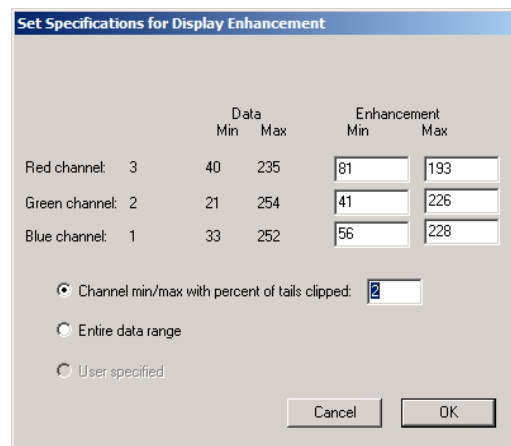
Set Specifications for Display Enhancement

| | | Data Min | Data Max | Enhancement Min | Enhancement Max |
|---|---|---|---|---|---|
| Red channel: | 3 | 40 | 235 | 81 | 193 |
| Green channel: | 2 | 21 | 254 | 41 | 226 |
| Blue channel: | 1 | 33 | 252 | 56 | 228 |

Channel min/max with percent of tails clipped: 2

Entire data range

User specified

Cancel

OK